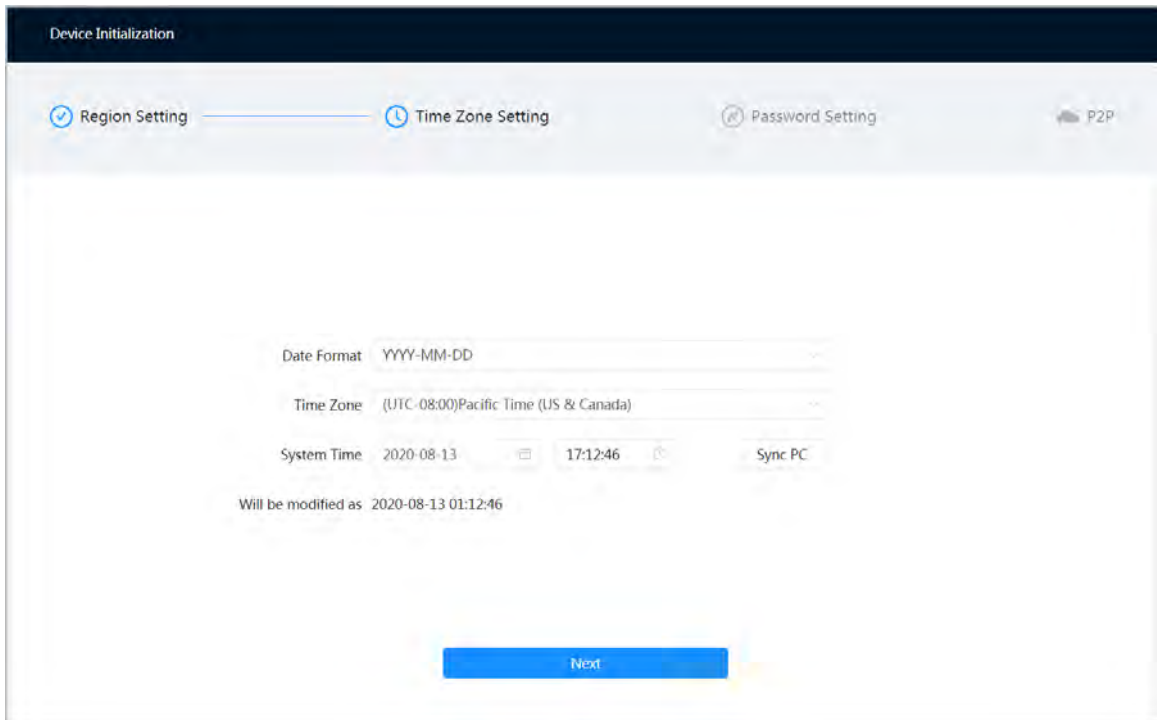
Device Initialization

Region Setting

Time Zone Setting

Password Setting

P2P

Date Format YYYY-MM-DD

Time Zone (UTC-08:00)Pacific Time (US & Canada)

System Time 2020-08-13 17:12:46 Sync PC

Will be modified as 2020-08-13 01:12:46

Next